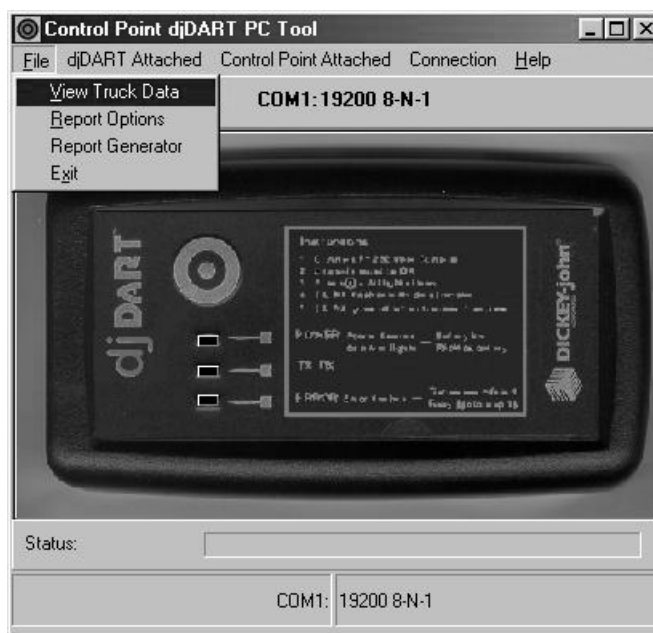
Control Point djDART PC Tool

File djDART Attached Control Point Attached Connection Help

View Truck Data
Report Options
Report Generator
Exit

COM1: 19200 8-N-1

dj DART

Instructions

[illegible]

POWER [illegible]

TX RX

ERROR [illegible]

DICKEY-john

Status:

COM1: 19200 8-N-1